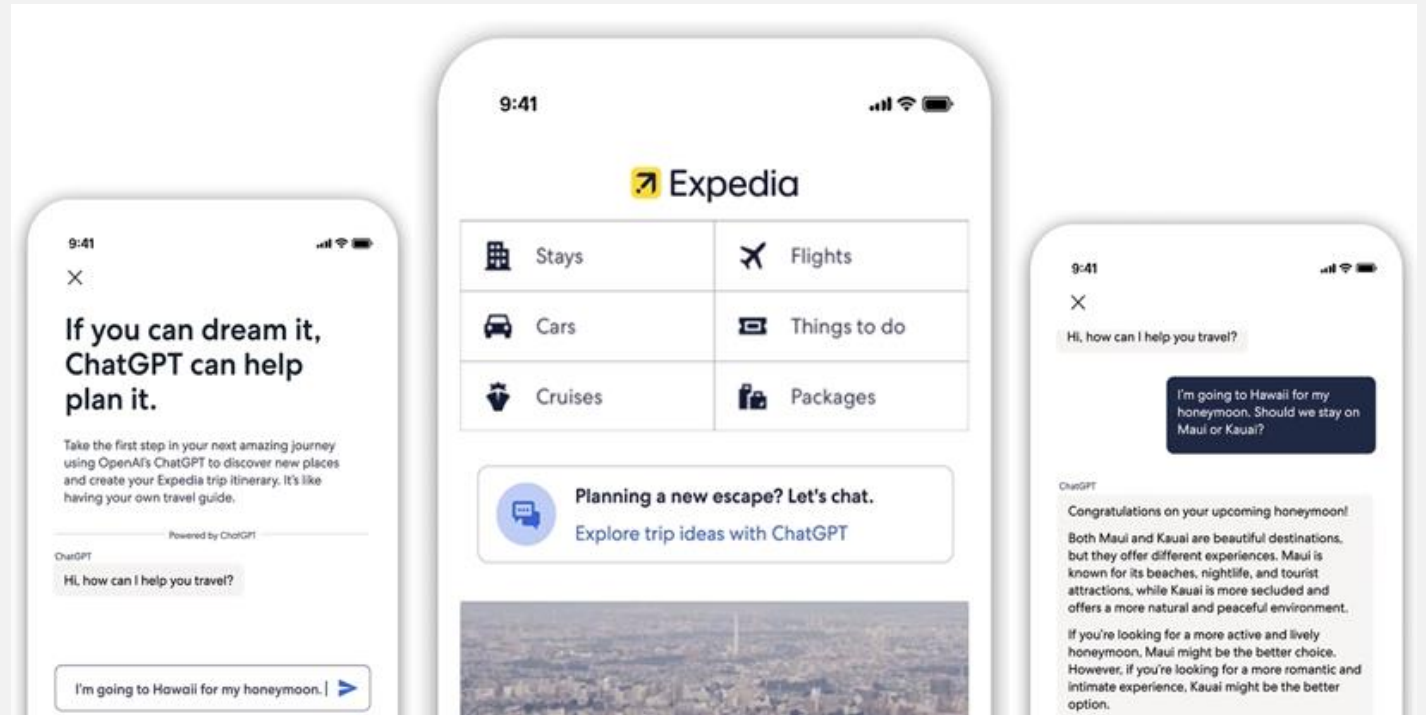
9:41

×

If you can dream it, ChatGPT can help plan it.

Take the first step in your next amazing journey using OpenAI's ChatGPT to discover new places and create your Expedia trip itinerary. It's like having your own travel guide.

Powered by ChatGPT

ChatGPT

Hi, how can I help you travel?

I'm going to Hawaii for my honeymoon.

9:41

Expedia

| Stays | Flights |
|---|---|
| Cars | Things to do |
| Cruises | Packages |

Planning a new escape? Let's chat.

Explore trip ideas with ChatGPT

9:41

×

Hi, how can I help you travel?

I'm going to Hawaii for my honeymoon. Should we stay on Maui or Kauai?

ChatGPT

Congratulations on your upcoming honeymoon!

Both Maui and Kauai are beautiful destinations, but they offer different experiences. Maui is known for its beaches, nightlife, and tourist attractions, while Kauai is more secluded and offers a more natural and peaceful environment.

If you're looking for a more active and lively honeymoon, Maui might be the better choice. However, if you're looking for a more romantic and intimate experience, Kauai might be the better option.